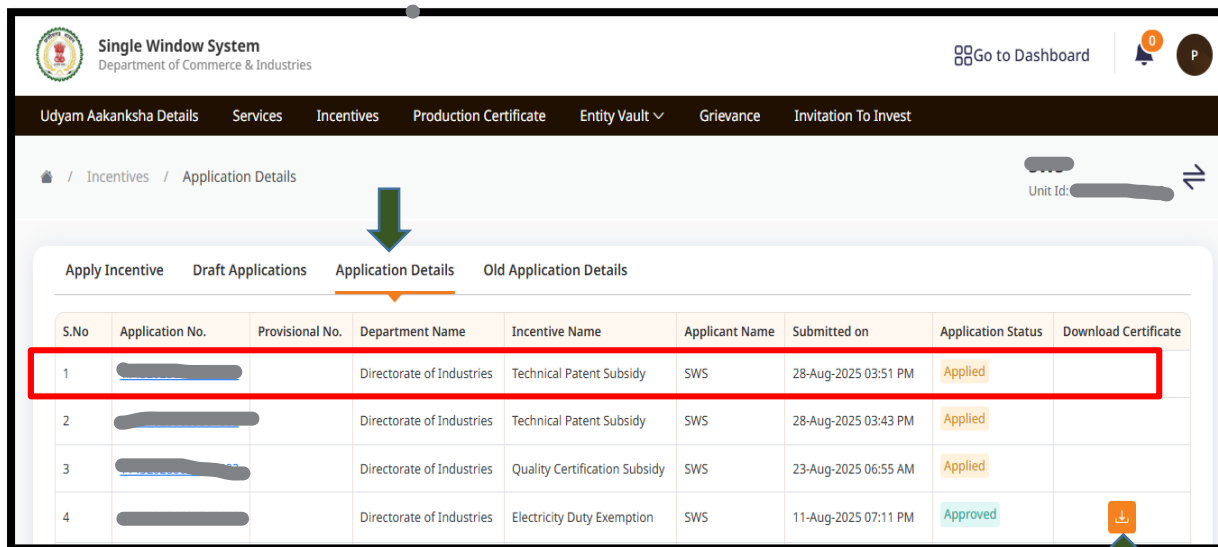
Single Window System
Department of Commerce & Industries

Go to Dashboard

0

P

Udyam Aakanksha Details Services Incentives Production Certificate Entity Vault Grievance Invitation To Invest

Incentives / Application Details

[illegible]
Unit Id: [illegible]

Apply Incentive Draft Applications Application Details Old Application Details

| S.No | Application No. | Provisional No. | Department Name | Incentive Name | Applicant Name | Submitted on | Application Status | Download Certificate |
|---|---|---|---|---|---|---|---|---|
| 1 | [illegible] | | Directorate of Industries | Technical Patent Subsidy | SWS | 28-Aug-2025 03:51 PM | Applied | |
| 2 | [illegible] | | Directorate of Industries | Technical Patent Subsidy | SWS | 28-Aug-2025 03:43 PM | Applied | |
| 3 | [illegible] | | Directorate of Industries | Quality Certification Subsidy | SWS | 23-Aug-2025 06:55 AM | Applied | |
| 4 | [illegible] | | Directorate of Industries | Electricity Duty Exemption | SWS | 11-Aug-2025 07:11 PM | Approved | |